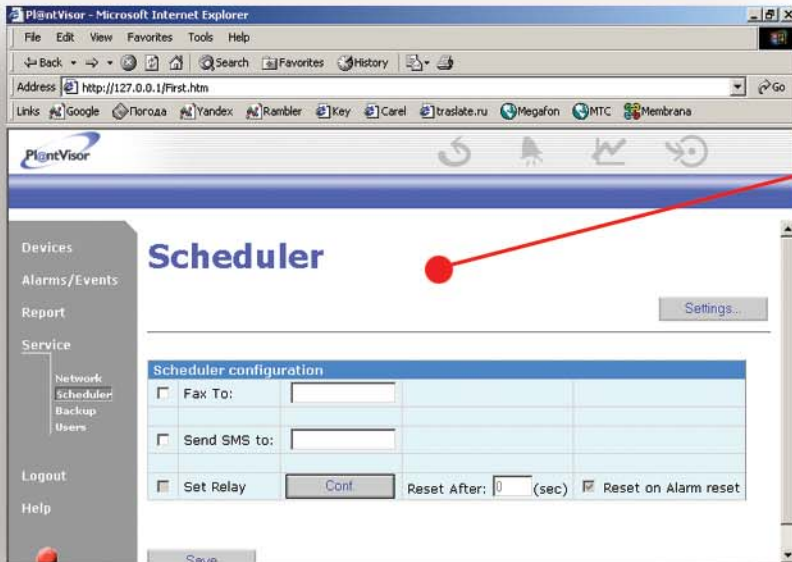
PlantVisor - Microsoft Internet Explorer

File Edit View Favorites Tools Help

Back Search Favorites History

Address http://127.0.0.1/First.htm Go

Links Google Погода Yandex Rambler Key Carel traslate.ru Megafon MTC Membrana

PlantVisor

Devices
Alarms/Events
Report
Service
Network
Scheduler
Backup
Users
Logout
Help

Scheduler

Settings...

| Scheduler configuration | | | |
|---|---|---|---|
| Fax To: | | | |
| Send SMS to: | | | |
| Set Relay | Conf. | Reset After: 0 (sec) | Reset on Alarm reset |

Save